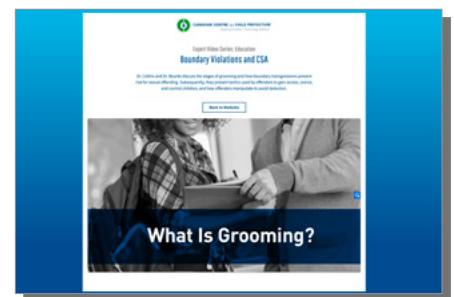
CANADIAN CENTRE for CHILD PROTECTION
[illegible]

Expert Video Series: Education

Boundary Violations and CSA

Dr. Collins and Dr. Bourke discuss the stages of grooming and how boundary transgressions present risk for sexual offending. Subsequently, they present tactics used by offenders to gain access, coerce, and control children, and how offenders manipulate to avoid detection.

Back to Modules

What Is Grooming?